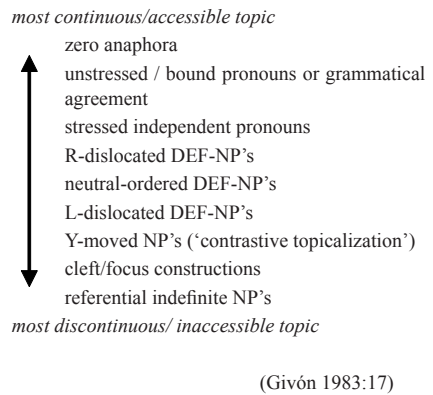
most continuous/accessible topic

zero anaphora
unstressed / bound pronouns or grammatical agreement
stressed independent pronouns
R-dislocated DEF-NP's
neutral-ordered DEF-NP's
L-dislocated DEF-NP's
Y-moved NP's ('contrastive topicalization')
cleft/focus constructions
referential indefinite NP's

most discontinuous/ inaccessible topic

(Givón 1983:17)